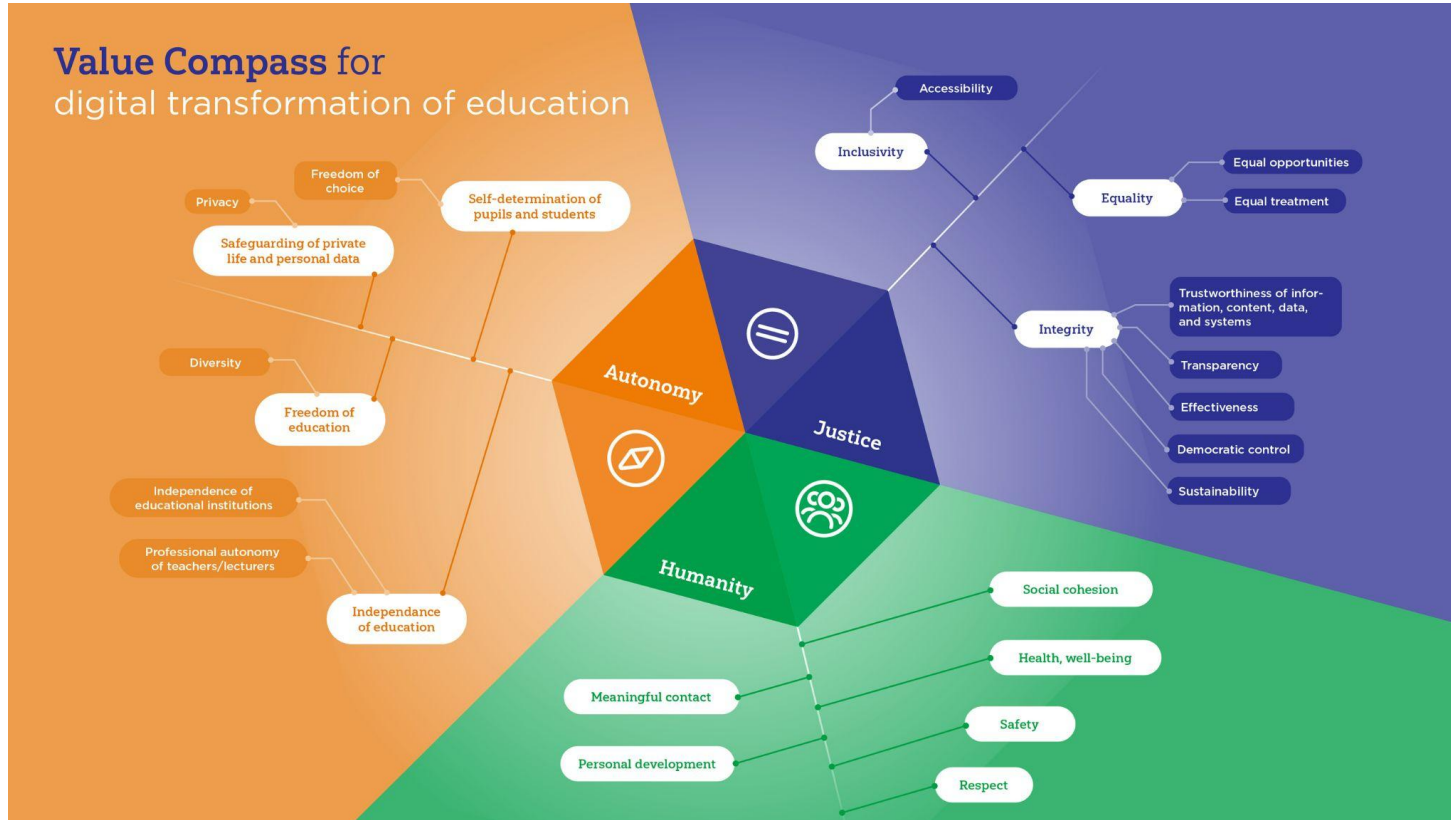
Value Compass for digital transformation of education

Freedom of choice

Privacy

Self-determination of pupils and students

Safeguarding of private life and personal data

Diversity

Freedom of education

Independence of educational institutions

Professional autonomy of teachers/lecturers

Independance of education

Autonomy

Justice

Humanity

Accessibility

Inclusivity

Equal opportunities

Equality

Equal treatment

Trustworthiness of information, content, data, and systems

Integrity

Transparency

Effectiveness

Democratic control

Sustainability

Social cohesion

Health, well-being

Meaningful contact

Safety

Personal development

Respect